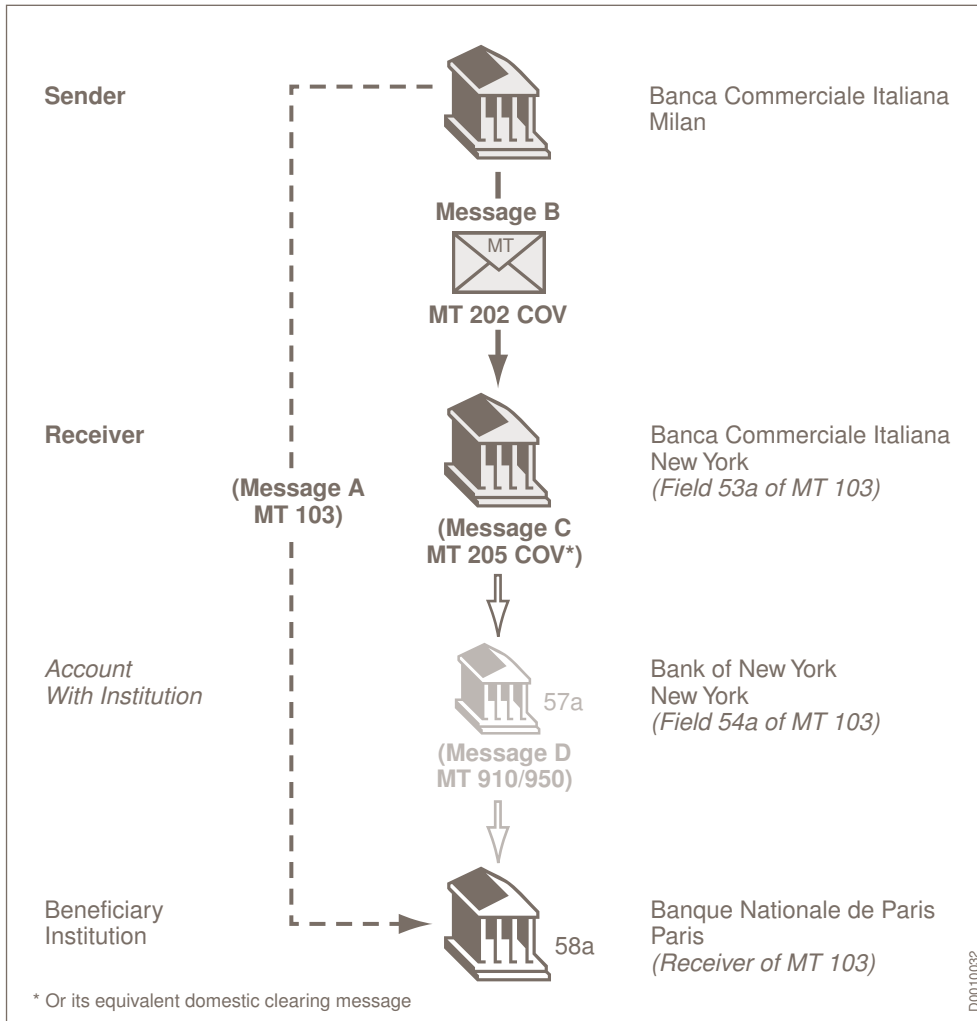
Sender

Banca Commerciale Italiana
Milan

Message B

MT

MT 202 COV

Receiver

Banca Commerciale Italiana
New York
*(Field 53a of MT 103)*

(Message A
MT 103)

(Message C
MT 205 COV*)

*Account
With Institution*

57a

Bank of New York
New York
*(Field 54a of MT 103)*

(Message D
MT 910/950)

Beneficiary
Institution

58a

Banque Nationale de Paris
Paris
*(Receiver of MT 103)*

* Or its equivalent domestic clearing message

D0010032